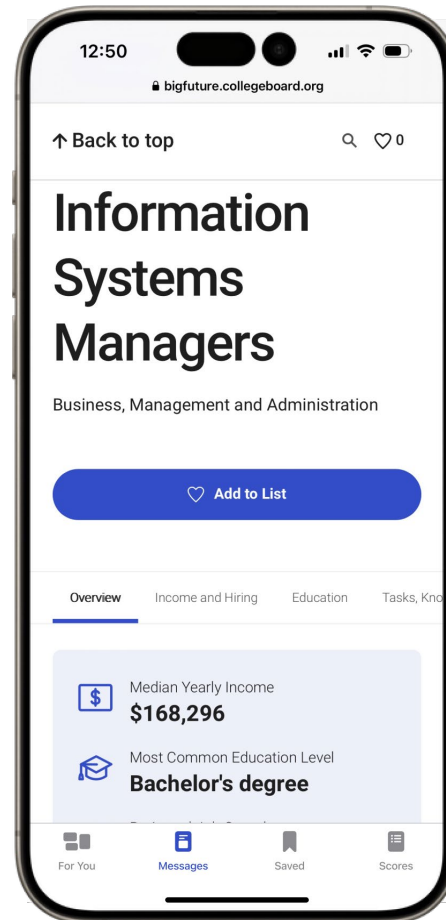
12:50

bigfuture.collegeboard.org

↑ Back to top

0

Information Systems Managers

Business, Management and Administration

Add to List

Overview Income and Hiring Education Tasks, Kno

Median Yearly Income
$168,296

Most Common Education Level
Bachelor's degree

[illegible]

For You Messages Saved Scores